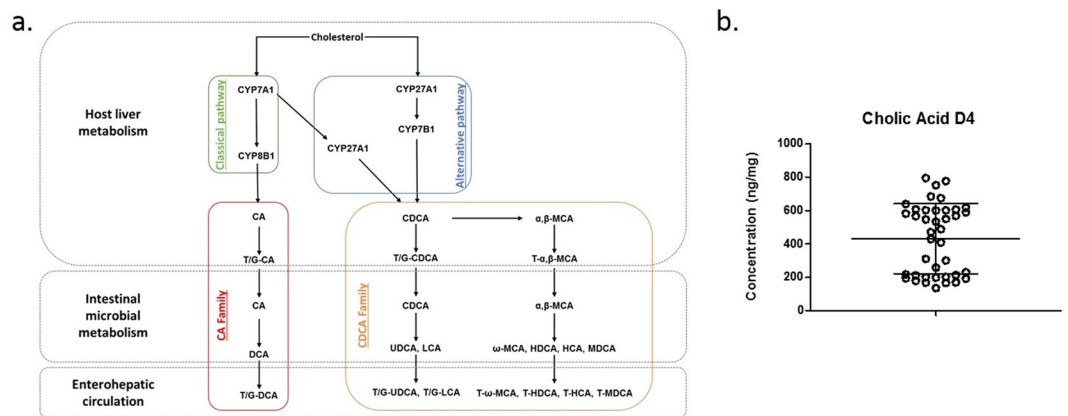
a.

Cholesterol

Host liver metabolism

Classical pathway

CYP7A1

CYP8B1

CYP27A1

CYP27A1

CYP7B1

Alternative pathway

CA

T/G-CA

CDCA

T/G-CDCA

α,β-MCA

T-α,β-MCA

Intestinal microbial metabolism

CA Family

CA

DCA

CDCA Family

CDCA

UDCA, LCA

α,β-MCA

ω-MCA, HDCA, HCA, MDCA

Enterohepatic circulation

T/G-DCA

T/G-UDCA, T/G-LCA

T-ω-MCA, T-HDCA, T-HCA, T-MDCA

b.

Cholic Acid D4

Concentration (ng/mg)

1000

800

600

400

200

0